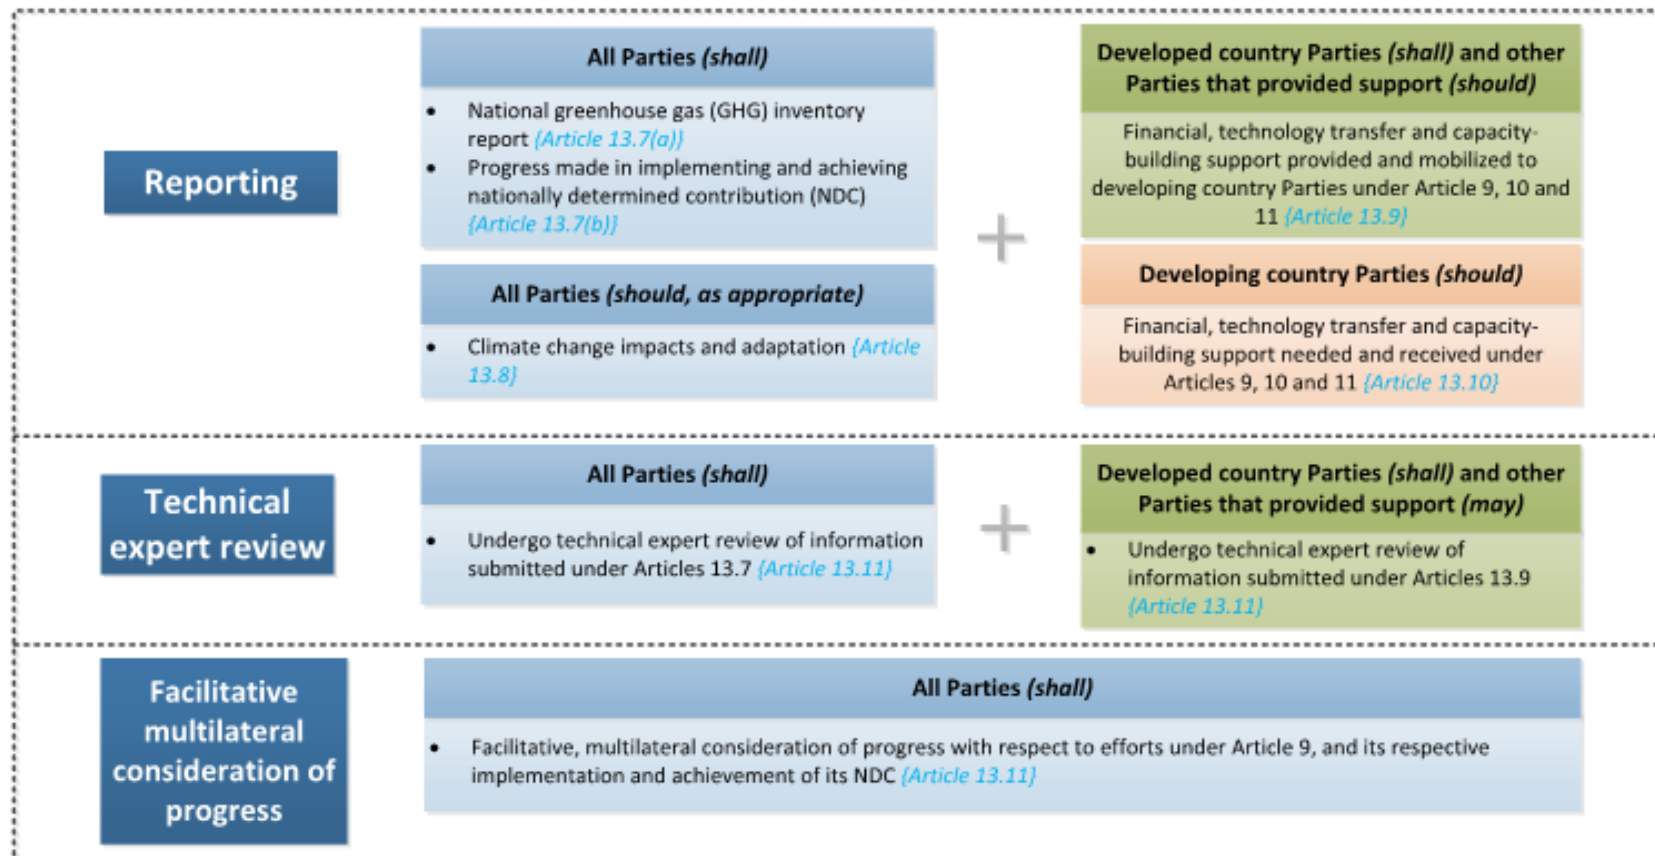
Reporting

All Parties (shall)

- National greenhouse gas (GHG) inventory report {Article 13.7(a)}
- Progress made in implementing and achieving nationally determined contribution (NDC) {Article 13.7(b)}

All Parties (should, as appropriate)

- Climate change impacts and adaptation {Article 13.8}

+

Developed country Parties (shall) and other Parties that provided support (should)

Financial, technology transfer and capacity-building support provided and mobilized to developing country Parties under Article 9, 10 and 11 {Article 13.9}

Developing country Parties (should)

Financial, technology transfer and capacity-building support needed and received under Articles 9, 10 and 11 {Article 13.10}

Technical expert review

All Parties (shall)

- Undergo technical expert review of information submitted under Articles 13.7 {Article 13.11}

+

Developed country Parties (shall) and other Parties that provided support (may)

- Undergo technical expert review of information submitted under Articles 13.9 {Article 13.11}

Facilitative multilateral consideration of progress

All Parties (shall)

- Facilitative, multilateral consideration of progress with respect to efforts under Article 9, and its respective implementation and achievement of its NDC {Article 13.11}